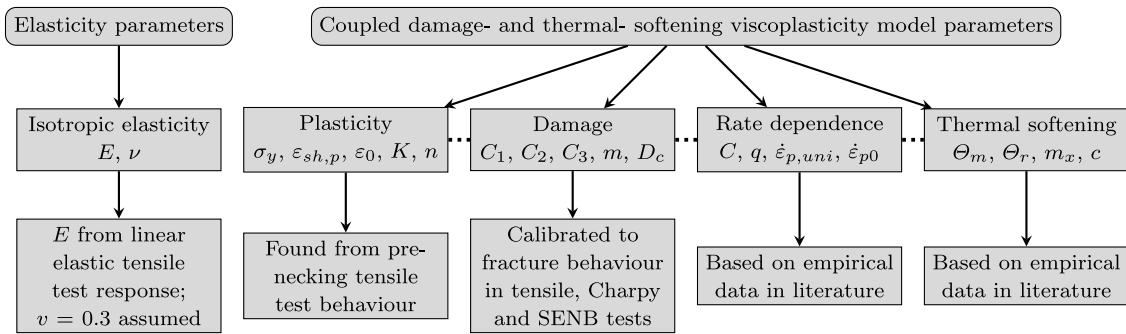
Elasticity parameters

Coupled damage- and thermal- softening viscoplasticity model parameters

Isotropic elasticity $E$, $\nu$

Plasticity $\sigma_y$, $\varepsilon_{sh,p}$, $\varepsilon_0$, $K$, $n$

Damage $C_1$, $C_2$, $C_3$, $m$, $D_c$

Rate dependence $C$, $q$, $\dot{\varepsilon}_{p,uni}$, $\dot{\varepsilon}_{p0}$

Thermal softening $\Theta_m$, $\Theta_r$, $m_x$, $c$

$E$ from linear elastic tensile test response; $v = 0.3$ assumed

Found from prenecking tensile test behaviour

Calibrated to fracture behaviour in tensile, Charpy and SENB tests

Based on empirical data in literature

Based on empirical data in literature